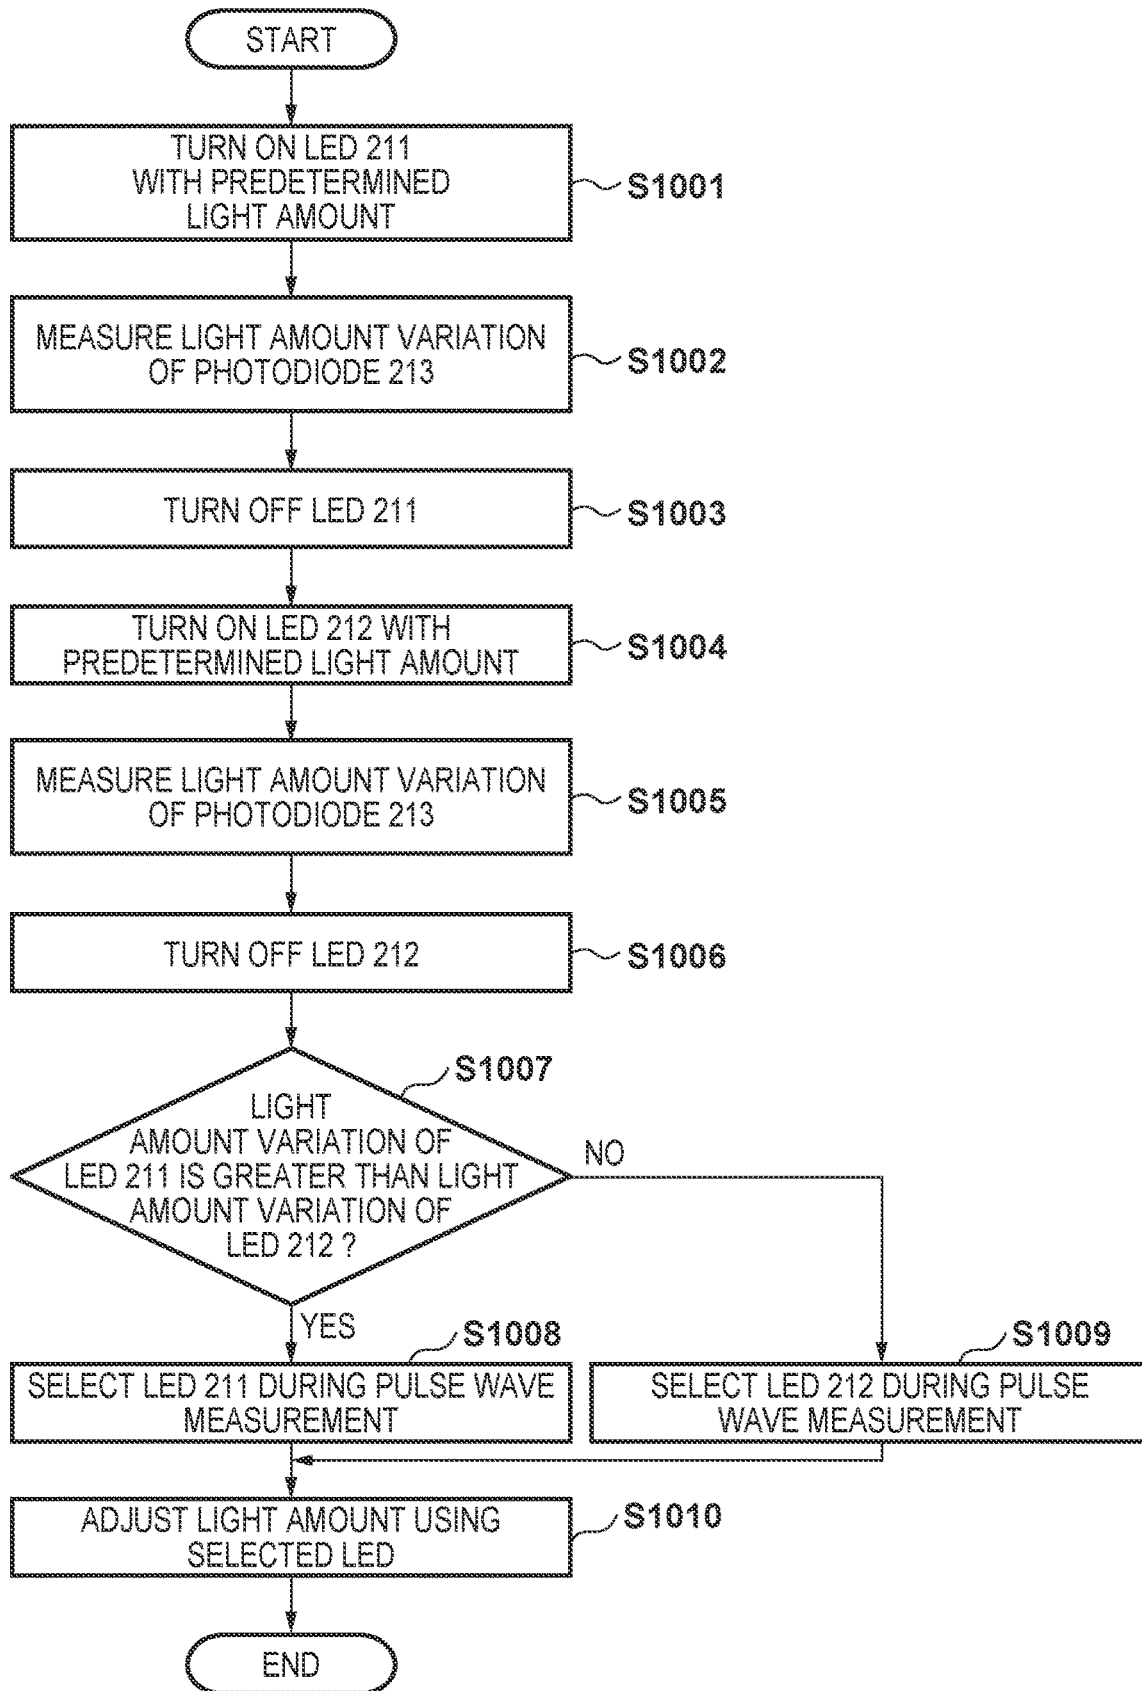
START

TURN ON LED 211 WITH PREDETERMINED LIGHT AMOUNT

S1001

MEASURE LIGHT AMOUNT VARIATION OF PHOTODIODE 213

S1002

TURN OFF LED 211

S1003

TURN ON LED 212 WITH PREDETERMINED LIGHT AMOUNT

S1004

MEASURE LIGHT AMOUNT VARIATION OF PHOTODIODE 213

S1005

TURN OFF LED 212

S1006

S1007

LIGHT AMOUNT VARIATION OF LED 211 IS GREATER THAN LIGHT AMOUNT VARIATION OF LED 212 ?

NO

YES

S1008

SELECT LED 211 DURING PULSE WAVE MEASUREMENT

S1009

SELECT LED 212 DURING PULSE WAVE MEASUREMENT

ADJUST LIGHT AMOUNT USING SELECTED LED

S1010

END